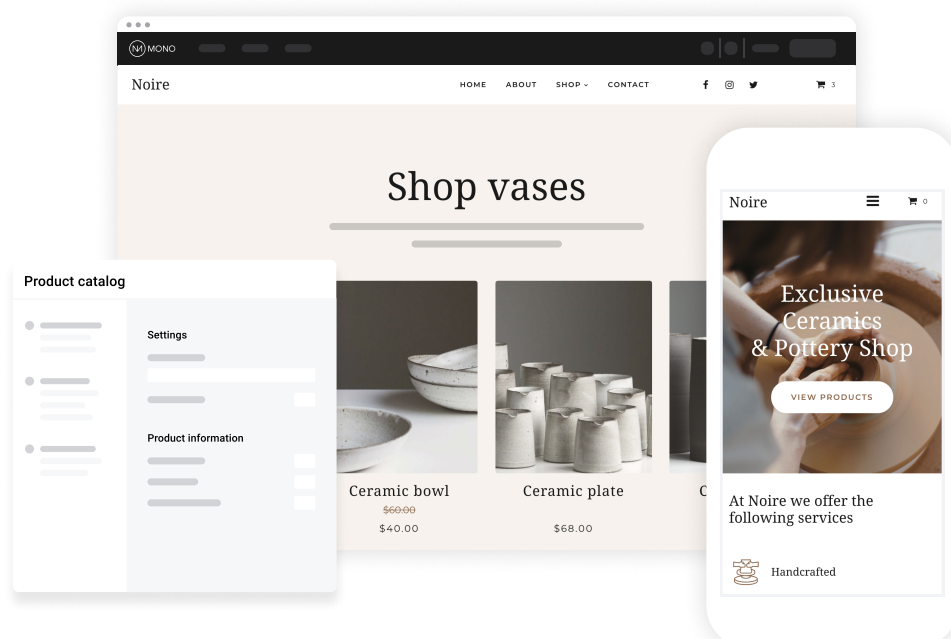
MONO

Noire

HOME ABOUT SHOP CONTACT

3

Shop vases

Product catalog

Settings

Product information

Ceramic bowl
$60.00
$40.00

Ceramic plate
$68.00

C

Noire

0

Exclusive Ceramics & Pottery Shop

VIEW PRODUCTS

At Noire we offer the following services

Handcrafted